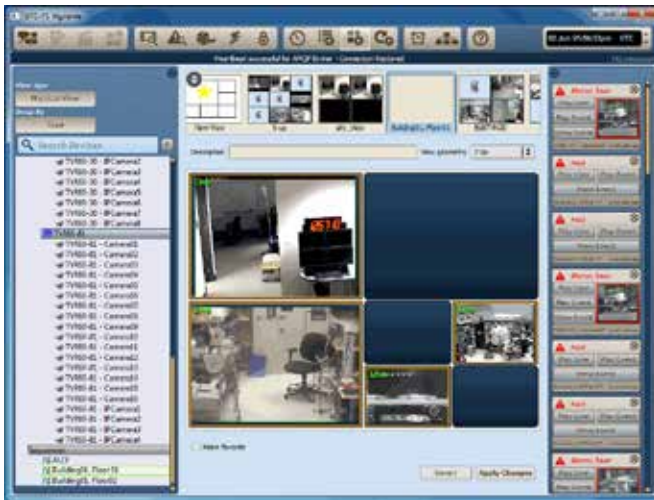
Search Devices

TVR60-30 - IPCamera2

TVR60-30 - IPCamera3

TVR60-30 - IPCamera4

TVR60-30 - IPCamera5

TVR60-30 - IPCamera6

TVR60-30 - IPCamera7

TVR60-30 - IPCamera8

TVR60-41

TVR60-41 - Camera01

TVR60-41 - Camera02

TVR60-41 - Camera03

TVR60-41 - Camera04

TVR60-41 - Camera05

TVR60-41 - Camera06

TVR60-41 - Camera07

TVR60-41 - Camera08

TVR60-41 - Camera09

TVR60-41 - Camera10

TVR60-41 - Camera11

TVR60-41 - Camera12

TVR60-41 - Camera13

TVR60-41 - Camera14

TVR60-41 - Camera15

TVR60-41 - Camera16

TVR60-41 - IPCamera1

TVR60-41 - IPCamera2

TVR60-41 - IPCamera3

TVR60-41 - IPCamera4

Building9_Floor1

Building9_Floor2

Open New

Description

View geometry

Make Favorite

Revert

Apply Changes

Alarm Start

View Live

Play Record

Alert

Alarm Start

Alert

Alert

Alarm Start

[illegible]